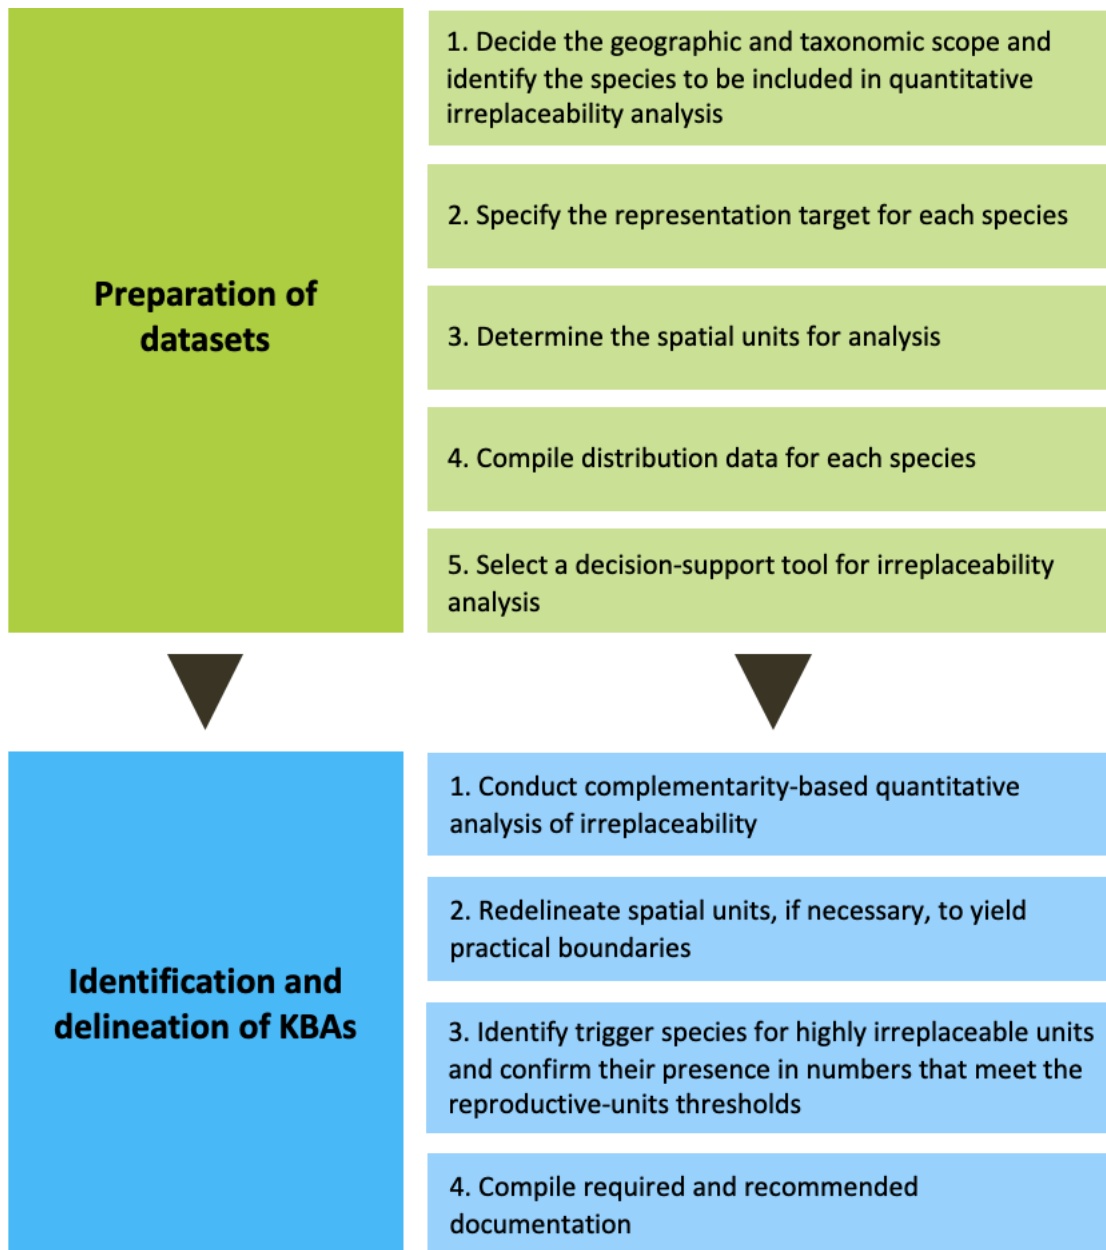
Preparation of datasets

1. Decide the geographic and taxonomic scope and identify the species to be included in quantitative irreplaceability analysis

2. Specify the representation target for each species

3. Determine the spatial units for analysis

4. Compile distribution data for each species

5. Select a decision-support tool for irreplaceability analysis

Identification and delineation of KBAs

1. Conduct complementarity-based quantitative analysis of irreplaceability

2. Redelineate spatial units, if necessary, to yield practical boundaries

3. Identify trigger species for highly irreplaceable units and confirm their presence in numbers that meet the reproductive-units thresholds

4. Compile required and recommended documentation